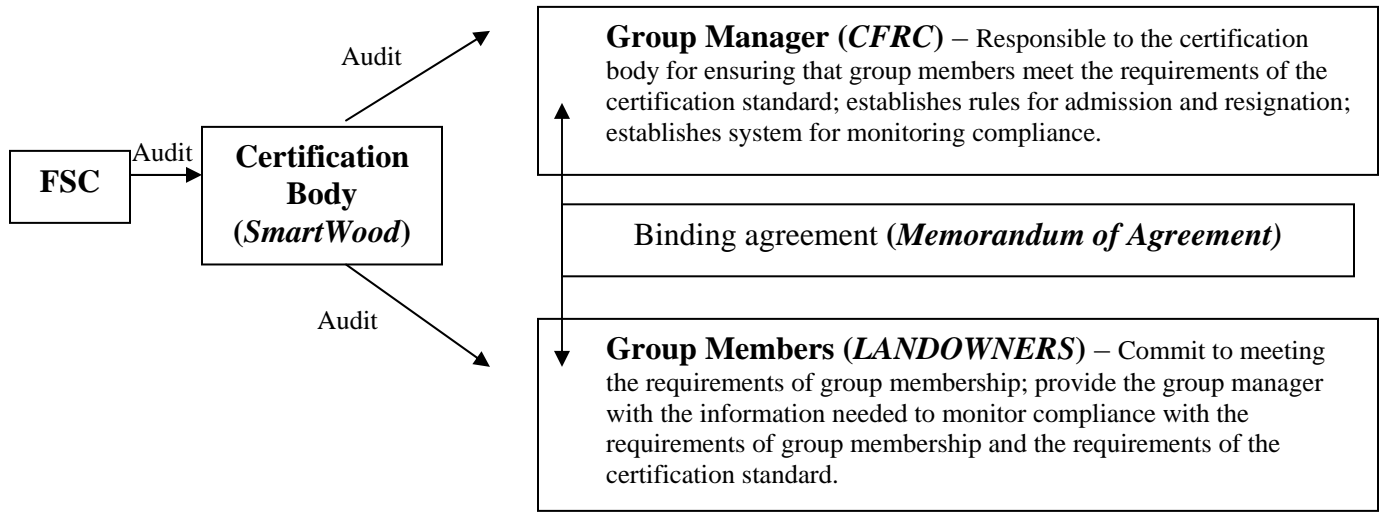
FSC

Audit

Certification Body (*SmartWood*)

Audit

Audit

**Group Manager (*CFRC*)** – Responsible to the certification body for ensuring that group members meet the requirements of the certification standard; establishes rules for admission and resignation; establishes system for monitoring compliance.

Binding agreement (***Memorandum of Agreement)***

**Group Members (*LANDOWNERS*)** – Commit to meeting the requirements of group membership; provide the group manager with the information needed to monitor compliance with the requirements of group membership and the requirements of the certification standard.